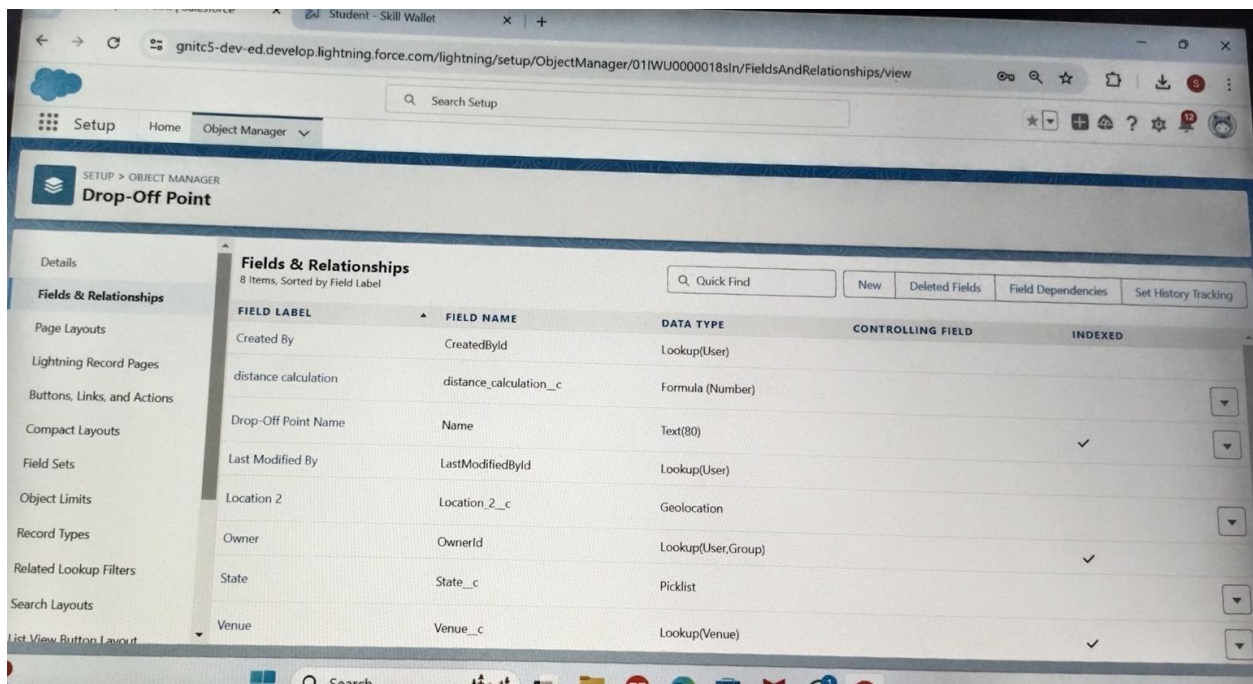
Student - Skill Wallet

gnitc5-dev-ed.develop.lightning.force.com/lightning/setup/ObjectManager/01IWU0000018sIn/FieldsAndRelationships/view

Search Setup

Setup Home Object Manager

SETUP > OBJECT MANAGER
Drop-Off Point

Details
Fields & Relationships
Page Layouts
Lightning Record Pages
Buttons, Links, and Actions
Compact Layouts
Field Sets
Object Limits
Record Types
Related Lookup Filters
Search Layouts
List View Button Layout

Fields & Relationships
8 Items, Sorted by Field Label

Quick Find

New Deleted Fields Field Dependencies Set History Tracking

| FIELD LABEL | FIELD NAME | DATA TYPE | CONTROLLING FIELD | INDEXED |
|---|---|---|---|---|
| Created By | CreatedById | Lookup(User) | | |
| distance calculation | distance_calculation__c | Formula (Number) | | |
| Drop-Off Point Name | Name | Text(80) | | ✓ |
| Last Modified By | LastModifiedById | Lookup(User) | | |
| Location 2 | Location_2__c | Geolocation | | |
| Owner | OwnerId | Lookup(User,Group) | | ✓ |
| State | State__c | Picklist | | |
| Venue | Venue__c | Lookup(Venue) | | ✓ |

Search